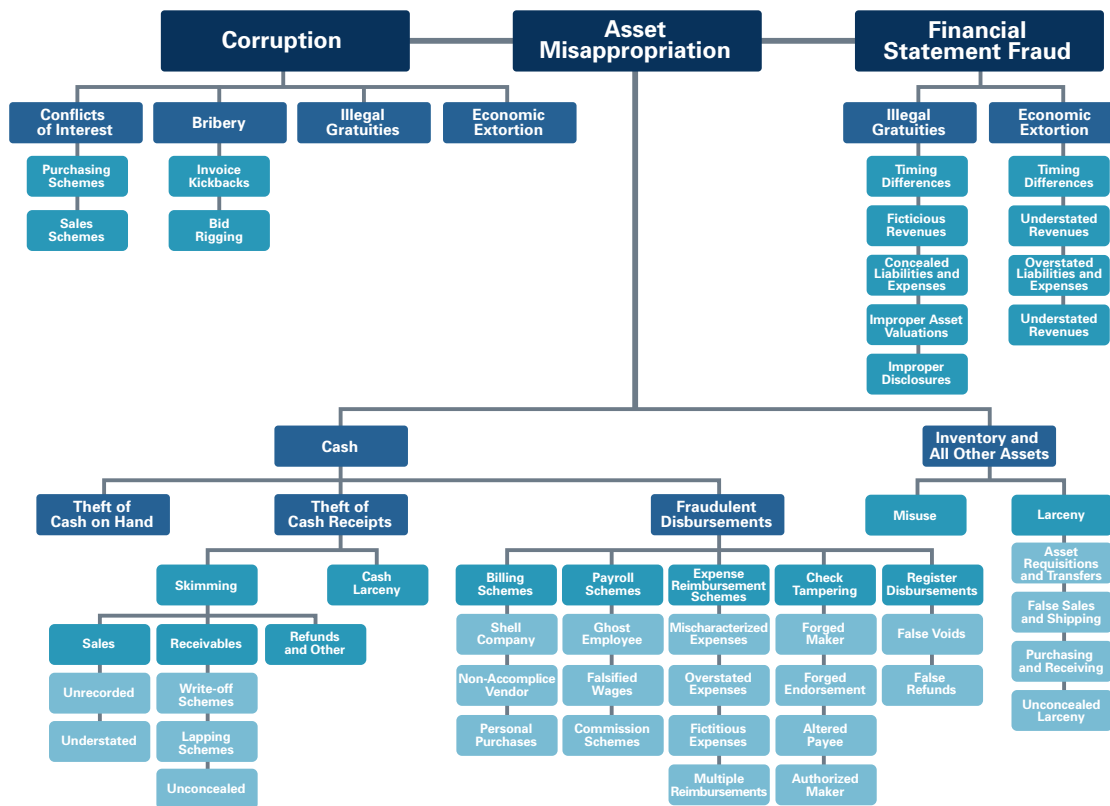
Corruption

Asset Misappropriation

Financial Statement Fraud

Conflicts of Interest

Purchasing Schemes

Sales Schemes

Bribery

Invoice Kickbacks

Bid Rigging

Illegal Gratuities

Economic Extortion

Illegal Gratuities

Timing Differences

Ficticious Revenues

Concealed Liabilities and Expenses

Improper Asset Valuations

Improper Disclosures

Economic Extortion

Timing Differences

Understated Revenues

Overstated Liabilities and Expenses

Understated Revenues

Cash

Inventory and All Other Assets

Theft of Cash on Hand

Theft of Cash Receipts

Skimming

Cash Larceny

Sales

Unrecorded

Understated

Receivables

Write-off Schemes

Lapping Schemes

Unconcealed

Refunds and Other

Fraudulent Disbursements

Billing Schemes

Shell Company

Non-Accomplice Vendor

Personal Purchases

Payroll Schemes

Ghost Employee

Falsified Wages

Commission Schemes

Expense Reimbursement Schemes

Mischaracterized Expenses

Overstated Expenses

Fictitious Expenses

Multiple Reimbursements

Check Tampering

Forged Maker

Forged Endorsement

Altered Payee

Authorized Maker

Register Disbursements

False Voids

False Refunds

Misuse

Larceny

Asset Requisitions and Transfers

False Sales and Shipping

Purchasing and Receiving

Unconcealed Larceny